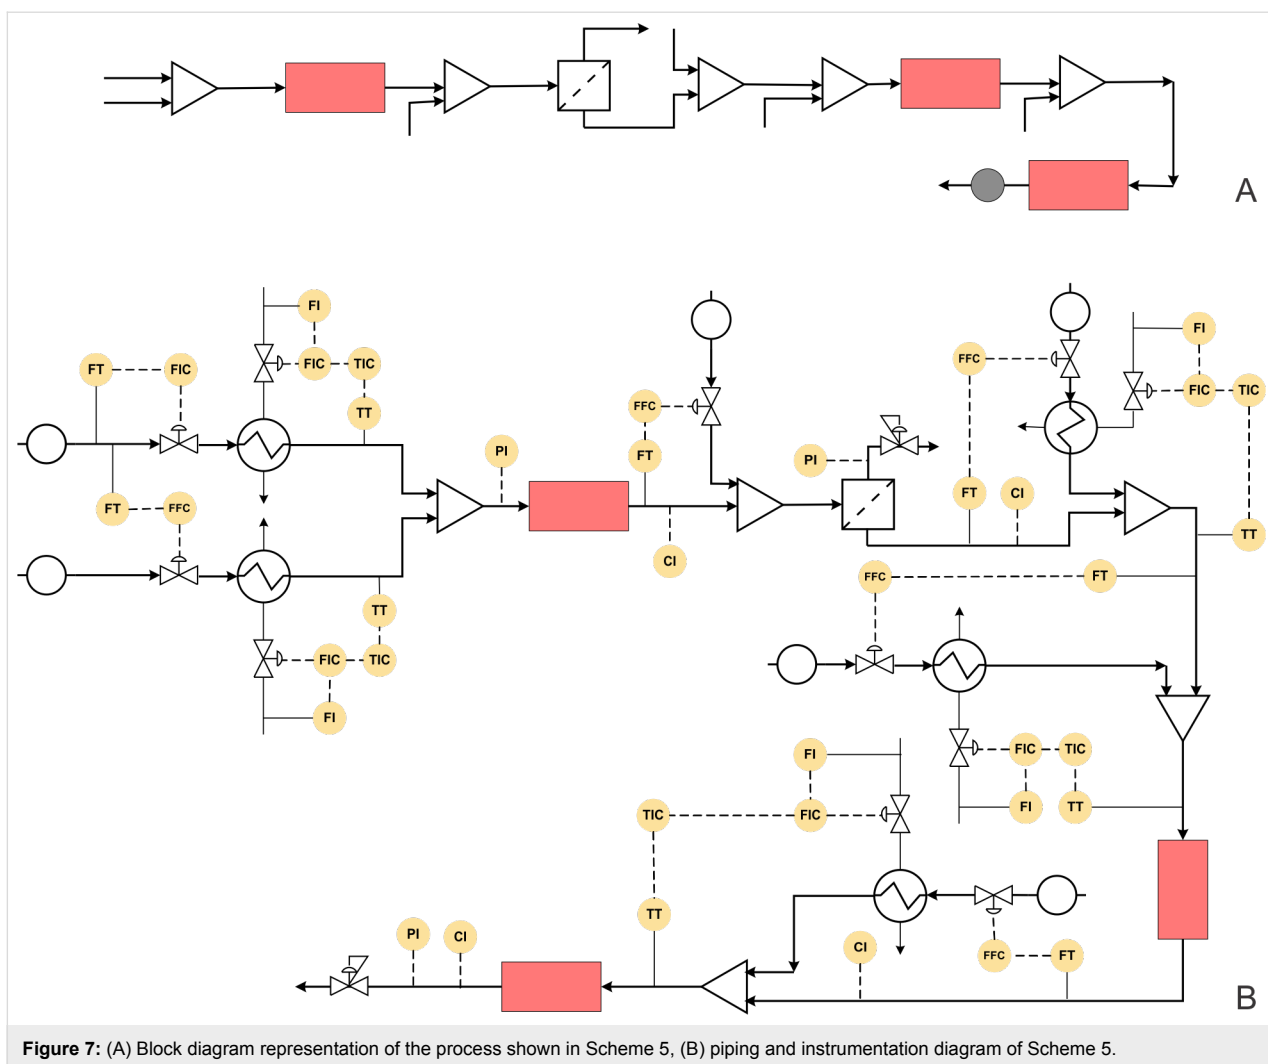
A

FT FIC FI FIC TIC TT FT FFC TT FIC TIC FI PI FFC FT CI PI FFC FT CI FI FIC TIC TT FFC FT FIC TIC FI TT FI TIC FIC TT PI CI CI FFC FT

B

**Figure 7:** (A) Block diagram representation of the process shown in Scheme 5, (B) piping and instrumentation diagram of Scheme 5.